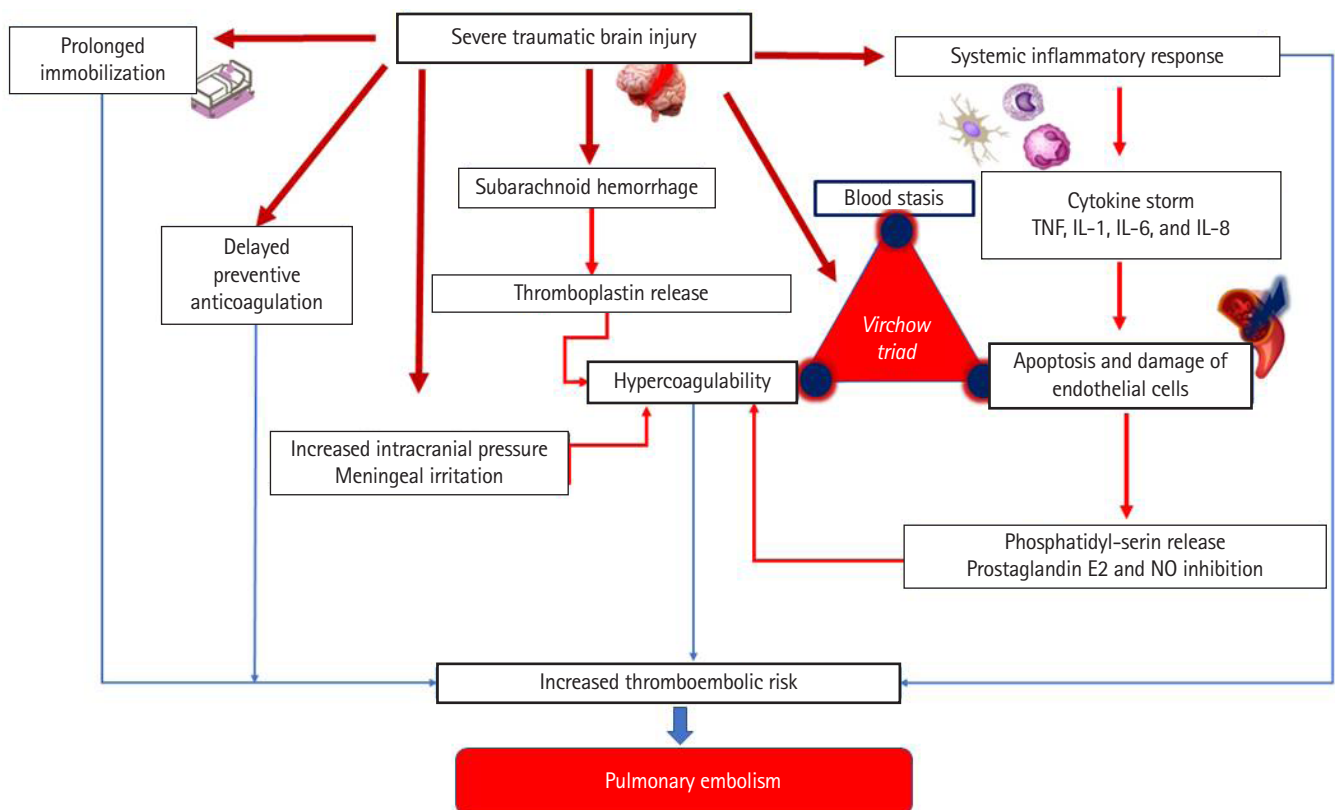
Severe traumatic brain injury

Prolonged immobilization

Systemic inflammatory response

Subarachnoid hemorrhage

Blood stasis

Cytokine storm
TNF, IL-1, IL-6, and IL-8

Delayed preventive anticoagulation

Thromboplastin release

Virchow triad

Hypercoagulability

Apoptosis and damage of endothelial cells

Increased intracranial pressure
Meningeal irritation

Phosphatidyl-serin release
Prostaglandin E2 and NO inhibition

Increased thromboembolic risk

Pulmonary embolism